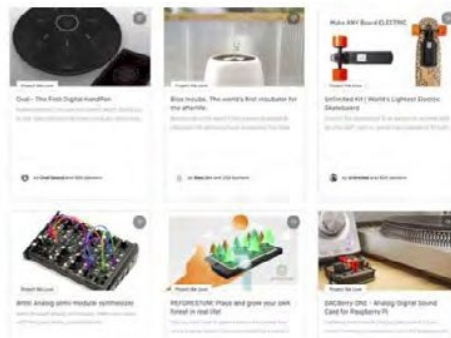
Make ANY Board ELECTRIC

Project We Love

Oval - The First Digital HandPan

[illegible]

by Oval Sound and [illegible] backers

Project We Love

Bios Incube: The world's first incubator for the afterlife.

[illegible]

by Bios Urn and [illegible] backers

Project We Love

Unlimited Kit | World's Lightest Electric Skateboard

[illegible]

by Unlimited and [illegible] backers

Project We Love

Artist Analog semi-modular synthesizer

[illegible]

Project We Love

REFOREST: Place and grow your own forest in real life!

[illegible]

Project We Love

DACBerry ONE - Analog Digital Sound Card for Raspberry Pi

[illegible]